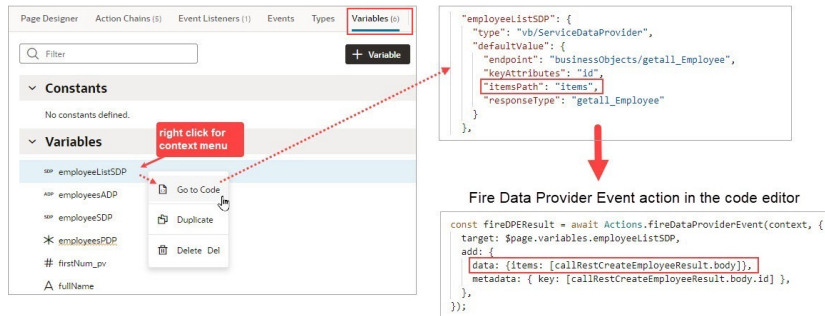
Page Designer Action Chains (5) Event Listeners (1) Events Types Variables (6)

Filter

+ Variable

Constants

No constants defined.

Variables

right click for context menu

SDP employeeListSDP

ADP employeesADP

SDP employeeSDP

employeesPDP

# firstNum_pv

A fullName

Go to Code

Duplicate

Delete Del

"employeeListSDP": {
  "type": "vb/ServiceDataProvider",
  "defaultValue": {
    "endpoint": "businessObjects/getall_Employee",
    "keyAttributes": "id",
    "itemsPath": "items",
    "responseType": "getall_Employee"
  }
},

Fire Data Provider Event action in the code editor

const fireDPEResult = await Actions.fireDataProviderEvent(context, {
  target: $page.variables.employeeListSDP,
  add: {
    data: {items: [callRestCreateEmployeeResult.body]},
    metadata: { key: [callRestCreateEmployeeResult.body.id] },
  },
});